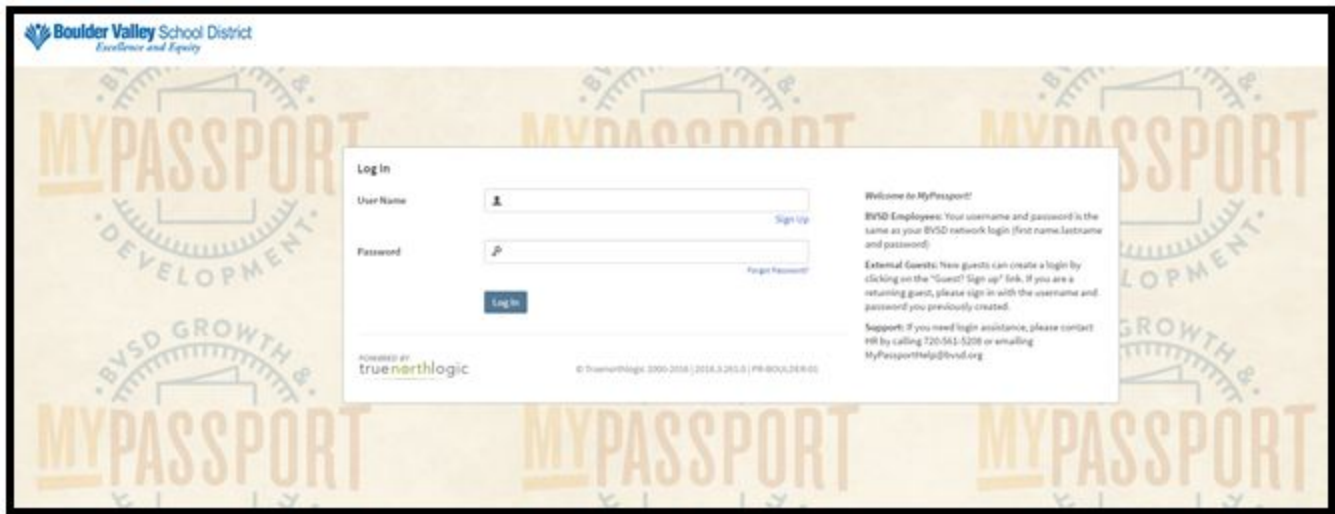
Boulder Valley School District
Excellence and Equity

MYPASSPORT
BVSD GROWTH & DEVELOPMENT

Log In

User Name

Sign Up

Password

Forgot Password?

Log In

POWERED BY
truenorthlogic

© Truenorthlogic 2000-2016 | 2016.3.261.0 | PR-BOULDER-01

Welcome to MyPassport!

BVSD Employees: Your username and password is the same as your BVSD network login (first name.lastname and password)

External Guests: New guests can create a login by clicking on the "Guest? Sign up" link. If you are a returning guest, please sign in with the username and password you previously created.

Support: If you need login assistance, please contact HR by calling 720-561-5208 or emailing MyPassportHelp@bvsd.org